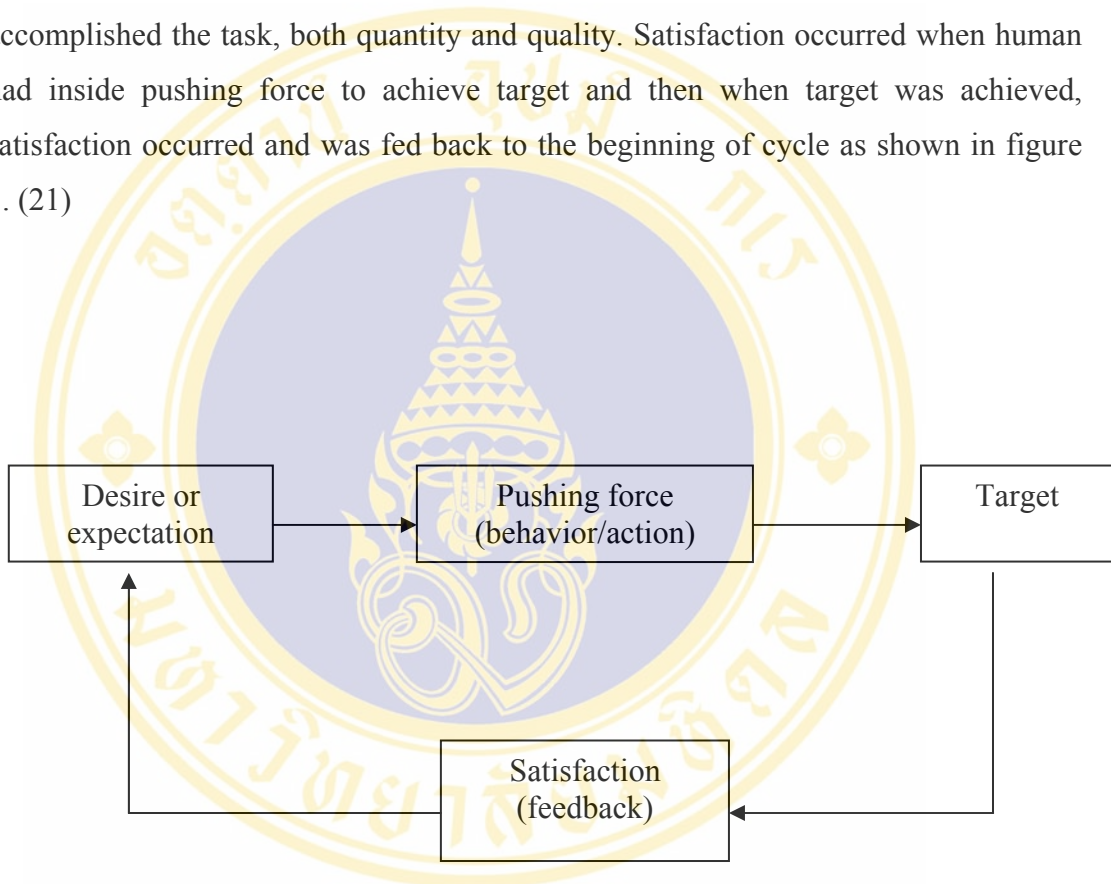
ccomplished the task, both quantity and quality. Satisfaction occurred when human ad inside pushing force to achieve target and then when target was achieved, atisfaction occurred and was fed back to the beginning of cycle as shown in figure . (21)

Desire or expectation

Pushing force (behavior/action)

Target

Satisfaction (feedback)